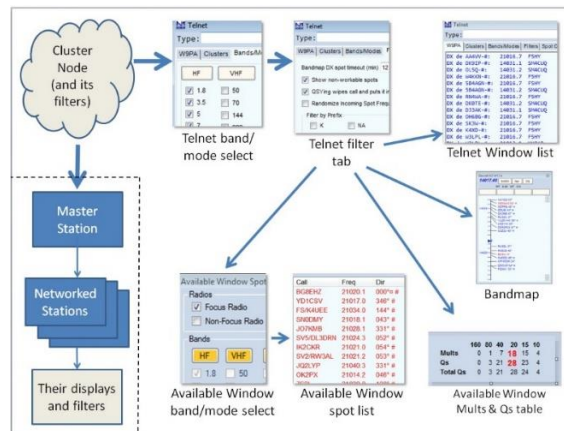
Cluster Node (and its filters)

Master Station

Networked Stations

Their displays and filters

Telnet
Type:
W9PA | Clusters | Bands/M
HF | VHF
1.8 | 50
3.5 | 70
5 | 144
Telnet band/ mode select

Telnet
Type:
W9PA | Clusters | Bands/Modes
Bandmap DX spot timeout (min) 12
Show non-workable spots
QSYing wipes call and puts it
Randomize Incoming Spot Frequ
Filter by Prefix
K | NA
Telnet filter tab

Telnet
Type:
W9PA | Clusters | Bands/Modes | Filters | Spot C
Telnet Window list

Bandmap

Available Window Spot
Radios
Focus Radio
Non-Focus Radio
Bands
HF | VHF
1.8 | 50
Available Window band/mode select

| Call | Freq | Dir |
|---|---|---|
| 9G5EH2 | 21020.1 | 000° # |
| YD1CSV | 21017.0 | 346° # |
| FS/K4UEE | 21034.0 | 144° # |
| SN0DMY | 21018.1 | 043° # |
| JO7KMB | 21028.1 | 331° # |
| SV5/DL3DRN | 21024.3 | 052° # |
| IK2CKR | 21021.0 | 054° # |
| SV2/RW3AL | 21023.1 | 053° # |
| JQ2LYP | 21040.3 | 331° # |
| OK2PX | 21014.2 | 046° # |

Available Window spot list

| | 160 | 80 | 40 | 20 | 15 | 10 |
|---|---|---|---|---|---|---|
| Mults | 0 | 1 | 7 | 18 | 15 | 4 |
| Qs | 0 | 3 | 21 | 28 | 23 | 4 |
| Total Qs | 0 | 3 | 21 | 28 | 24 | 4 |

Available Window Mults & Qs table